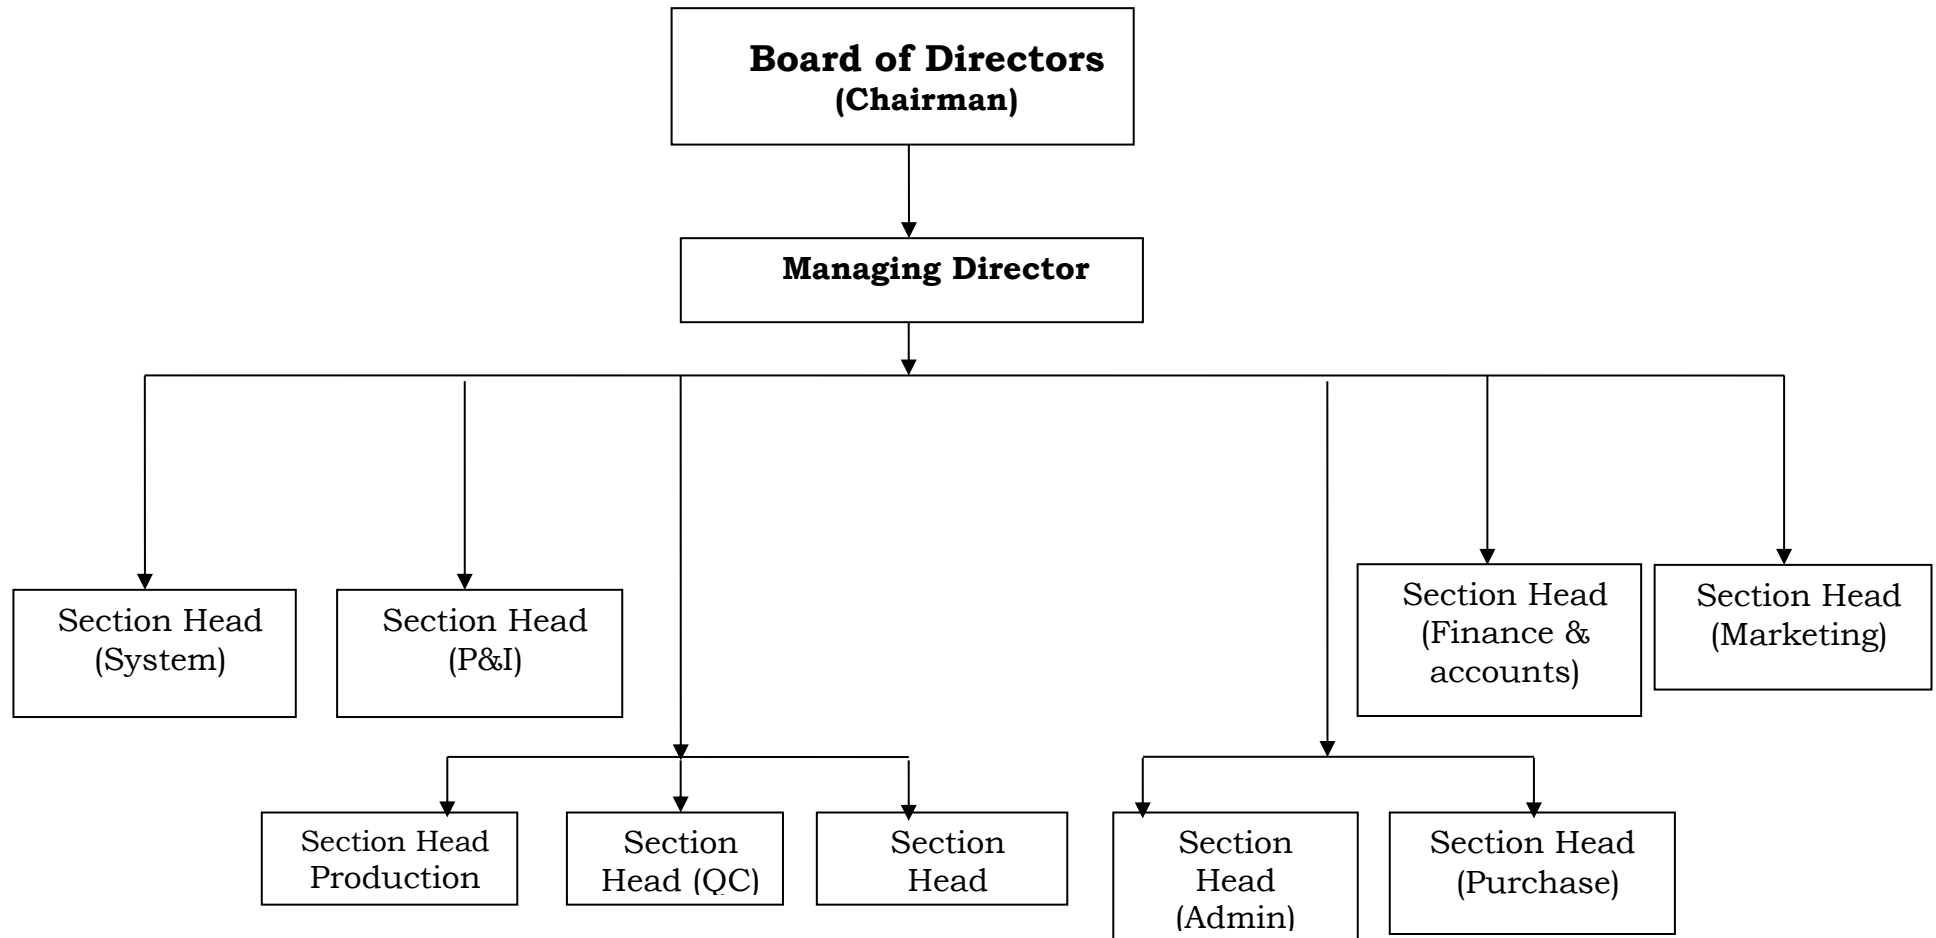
Board of Directors
(Chairman)

Managing Director

Section Head
(System)

Section Head
(P&I)

Section Head
(Finance & accounts)

Section Head
(Marketing)

Section Head Production

Section Head (QC)

Section Head

Section Head (Admin)

Section Head (Purchase)